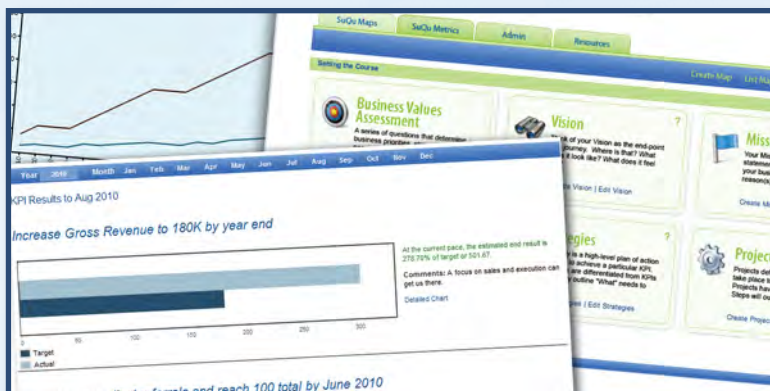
SuQu Maps
SuQu Metrics
Admin
Resources
Setting the Course
Create Map
List Ma

Business Values Assessment
A series of questions that determine business priorities

Vision
Think of your Vision as the end-point of your journey. Where is that? What does it look like? What does it feel
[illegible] Vision | Edit Vision

Mis
Your Mi statem your bu reason(

Create M

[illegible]tegies
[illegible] is a high-level plan of action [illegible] achieve a particular KPI. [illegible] are differentiated from KPIs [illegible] outline "What" needs to
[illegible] | Edit Strategies

Projec
Projects de take place t Projects hav Steps will ou
Create Projec

Year 2010 Month Jan Feb Mar Apr May Jun Jul Aug Sep Oct Nov Dec

KPI Results to Aug 2010

Increase Gross Revenue to 180K by year end

At the current pace, the estimated end result is 278.70% of target or 501.67.

Comments: A focus on sales and execution can get us there.

Detailed Chart

0 50 100 150 200 250 300

Target
Actual

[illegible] referrals and reach 100 total by June 2010